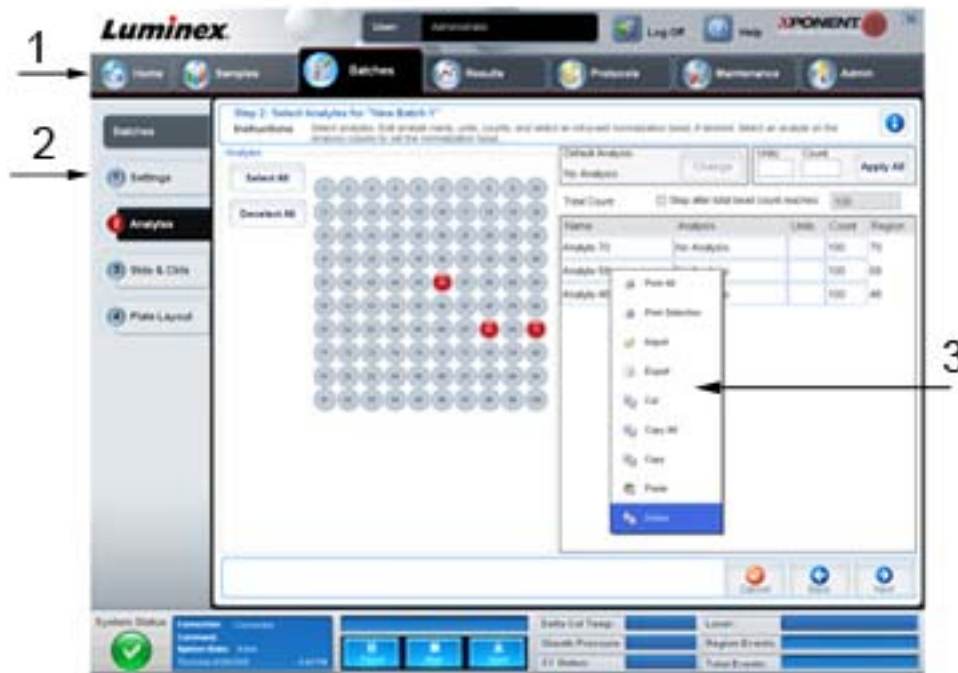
Luminex

User Administrator

Log Off Help XPONENT

1

Home Samples Batches Results Protocols Maintenance Admin

2

Batches

Settings

Analytes

Stds & Ctrls

Plate Layout

Step 2: Select Analytes for "New Batch 1"

Instructions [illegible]

Analytes

Select All

Deselect All

Default Analysis No Analysis Change Units Count Apply All

Total Count Stop after total bead count reaches 100

| Name | Analysis | Units | Count | Region |
|---|---|---|---|---|
| Analyte 70 | No Analysis | | 100 | 70 |
| Analyte 59 | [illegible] | | 100 | 59 |
| Analyte 46 | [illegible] | | 100 | 46 |

Print All

Print Selection

Import

Export

Cut

Copy All

Copy

Paste

Delete

3

Cancel Back Next

System Status

Delta Cal Temp Sheath Pressure XY Station Laser Region Events Total Events